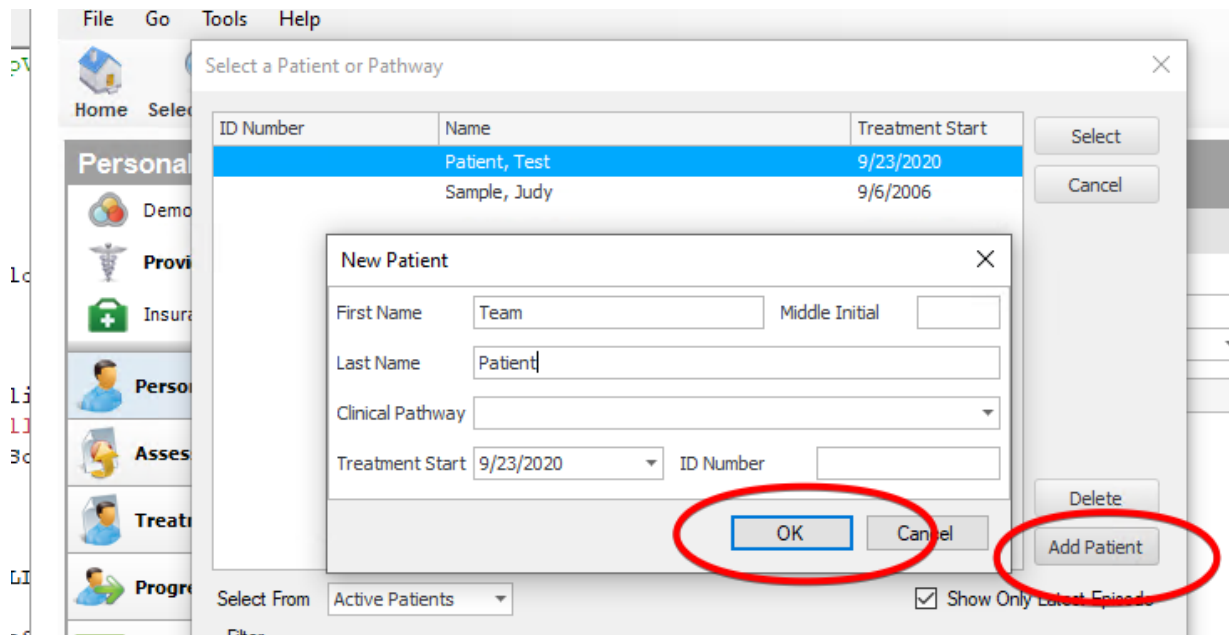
File Go Tools Help

Home Selec

Personal

Demo

Provi

Insura

Perso

Asses

Treat

Progr

Select a Patient or Pathway

| ID Number | Name | Treatment Start |
|---|---|---|
| | Patient, Test | 9/23/2020 |
| | Sample, Judy | 9/6/2006 |

Select

Cancel

New Patient

First Name Team

Middle Initial

Last Name Patient

Clinical Pathway

Treatment Start 9/23/2020

ID Number

OK

Cancel

Delete

Add Patient

Select From Active Patients

Show Only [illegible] Episode